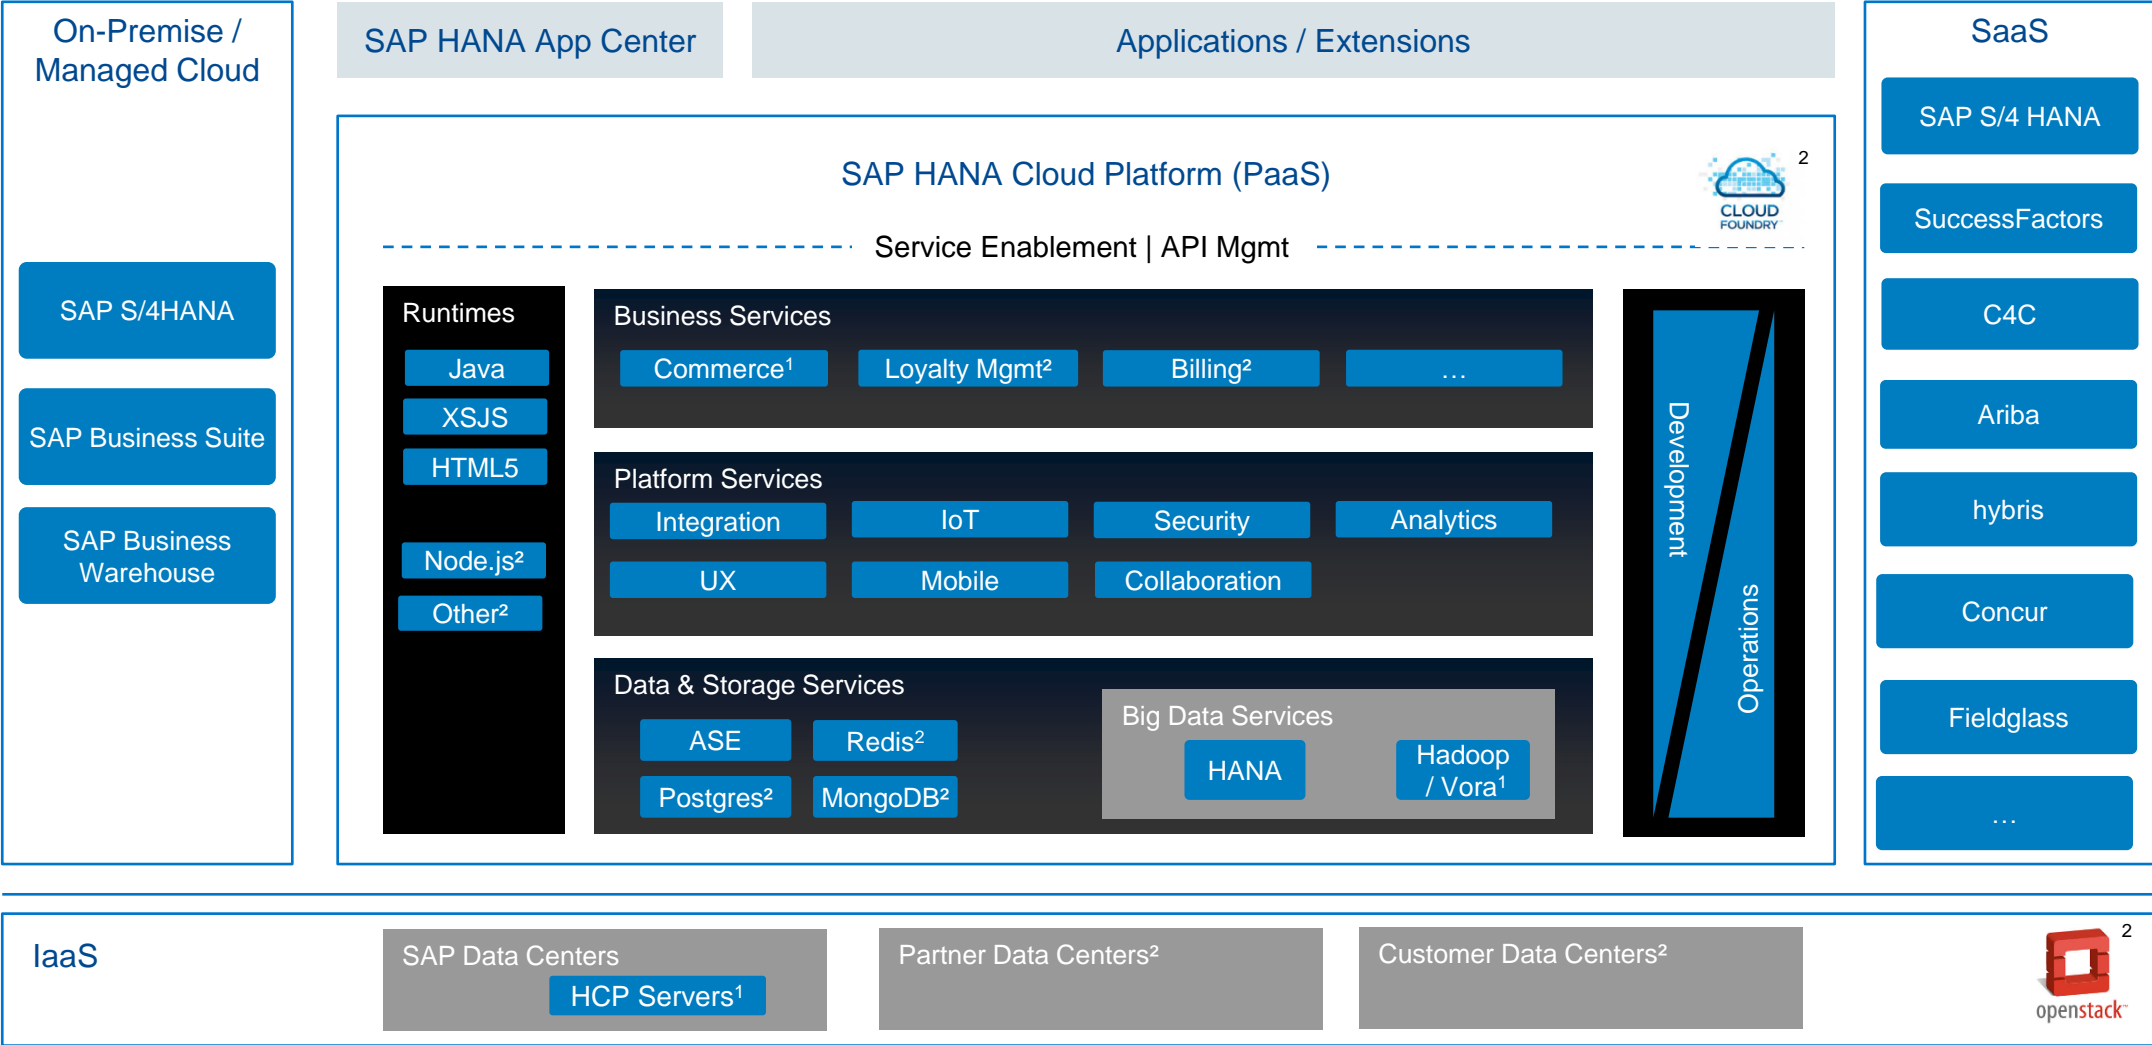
On-Premise / Managed Cloud

SAP S/4HANA

SAP Business Suite

SAP Business Warehouse

SAP HANA App Center

Applications / Extensions

SAP HANA Cloud Platform (PaaS)

CLOUD FOUNDRY

2

Service Enablement | API Mgmt

Runtimes

Java

XSJS

HTML5

Node.js²

Other²

Business Services

Commerce¹

Loyalty Mgmt²

Billing²

…

Platform Services

Integration

IoT

Security

Analytics

UX

Mobile

Collaboration

Data & Storage Services

ASE

Redis²

Postgres²

MongoDB²

Big Data Services

HANA

Hadoop / Vora¹

Development

Operations

SaaS

SAP S/4 HANA

SuccessFactors

C4C

Ariba

hybris

Concur

Fieldglass

…

IaaS

SAP Data Centers

HCP Servers¹

Partner Data Centers²

Customer Data Centers²

2

openstack